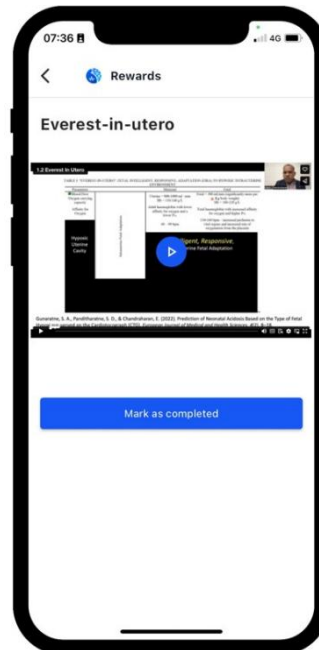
07:36

4G

Rewards

Everest-in-utero

1.2 Everest In Utero

Hypoxic Uterine Cavity

Intelligent, Responsive, Intrauterine Fetal Adaptation

Gunaratne, S. A., Pandithanatne, S. D., & Chandraharan, E. (2022). Prediction of Neonatal Acidosis Based on the Type of Fetal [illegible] on the Cardiotocograph (CTG). European Journal of Medical and Health Sciences, 4(1), 8-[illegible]

Mark as completed